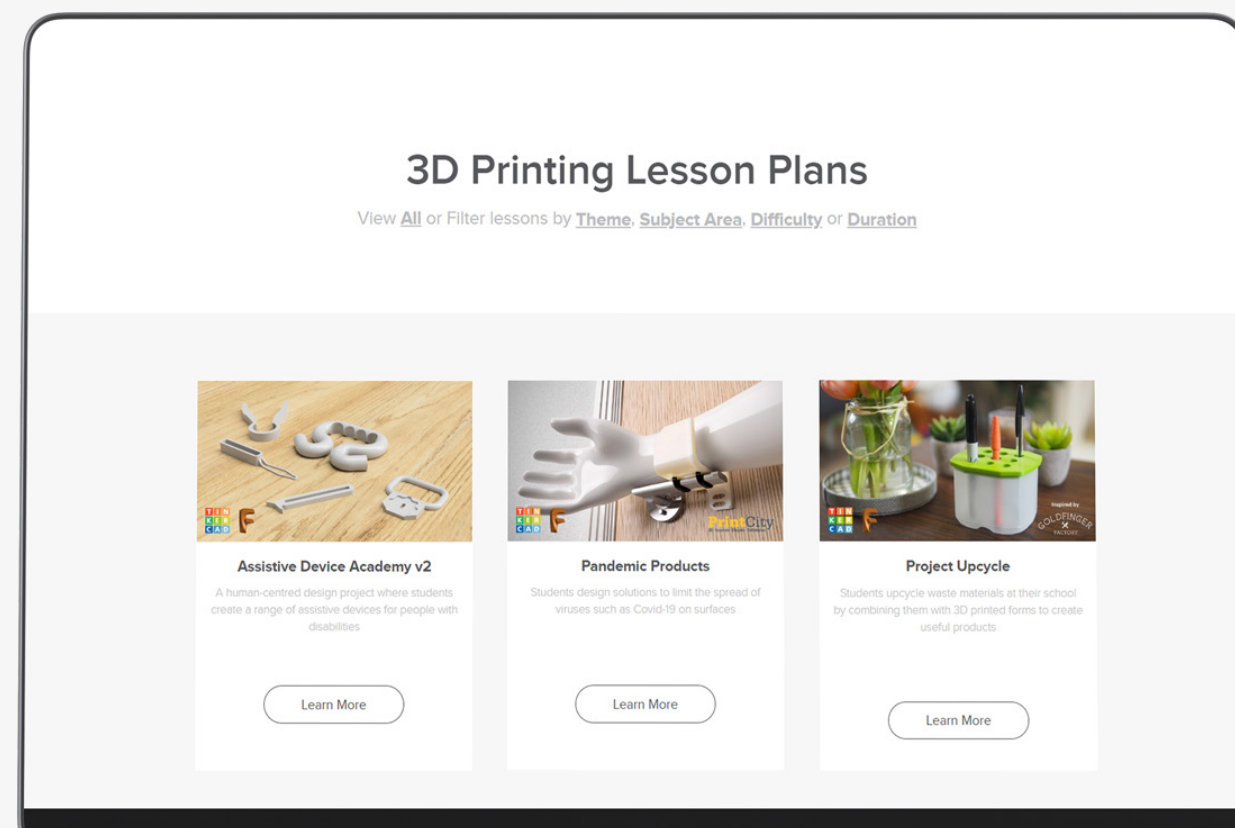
3D Printing Lesson Plans

View All or Filter lessons by Theme, Subject Area, Difficulty or Duration

TIN KER CAD F

Assistive Device Academy v2

A human-centred design project where students create a range of assistive devices for people with disabilities

Learn More

TIN KER CAD F PrintCity

Pandemic Products

Students design solutions to limit the spread of viruses such as Covid-19 on surfaces

Learn More

TIN KER CAD F Inspired by GOLDFINGER FACTORY

Project Upcycle

Students upcycle waste materials at their school by combining them with 3D printed forms to create useful products

Learn More